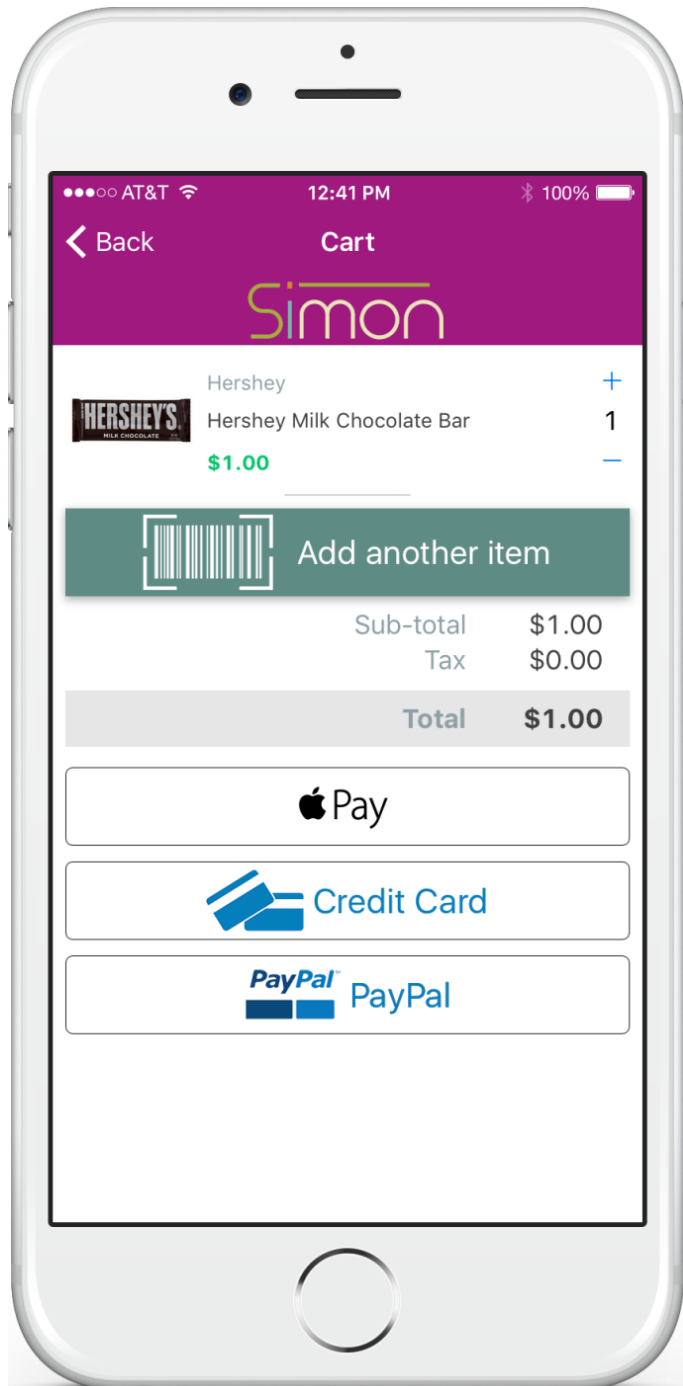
●●●○○ AT&T 12:41 PM 100%

Back Cart

Simon

HERSHEY'S MILK CHOCOLATE

Hershey
Hershey Milk Chocolate Bar
$1.00
+
1
−

Add another item

Sub-total $1.00
Tax $0.00

Total $1.00

Pay

Credit Card

PayPal PayPal